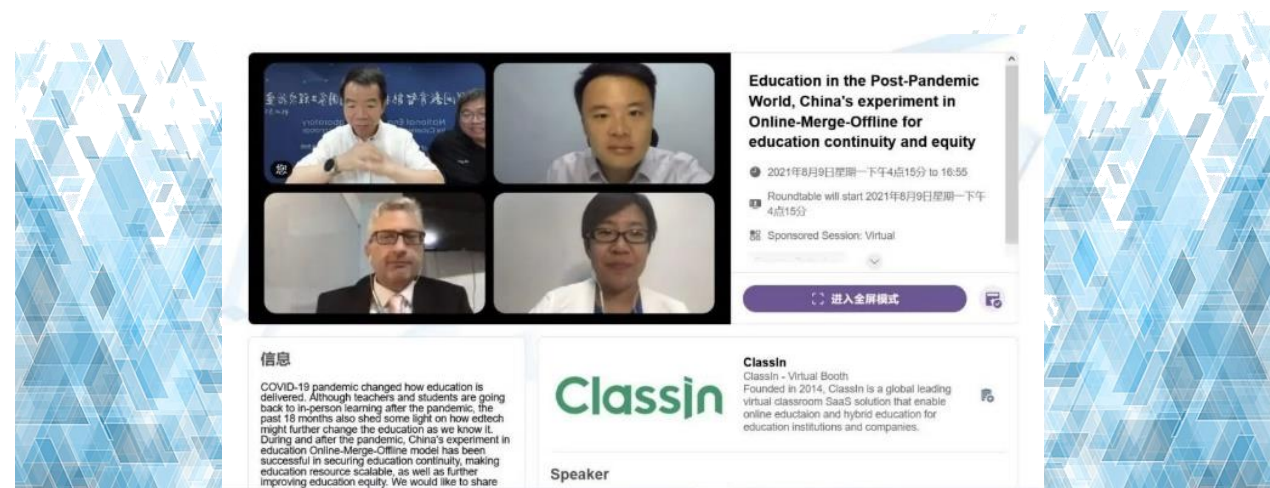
您

Education in the Post-Pandemic World, China's experiment in Online-Merge-Offline for education continuity and equity

2021年8月9日星期一下午4点15分 to 16:55

Roundtable will start 2021年8月9日星期一下午4点15分

Sponsored Session: Virtual

进入全屏模式

信息

COVID-19 pandemic changed how education is delivered. Although teachers and students are going back to in-person learning after the pandemic, the past 18 months also shed some light on how edtech might further change the education as we know it. During and after the pandemic, China's experiment in education Online-Merge-Offline model has been successful in securing education continuity, making education resource scalable, as well as further improving education equity. We would like to share

ClassIn

ClassIn

ClassIn - Virtual Booth

Founded in 2014, ClassIn is a global leading virtual classroom SaaS solution that enable online eductaion and hybrid education for education institutions and companies.

Speaker